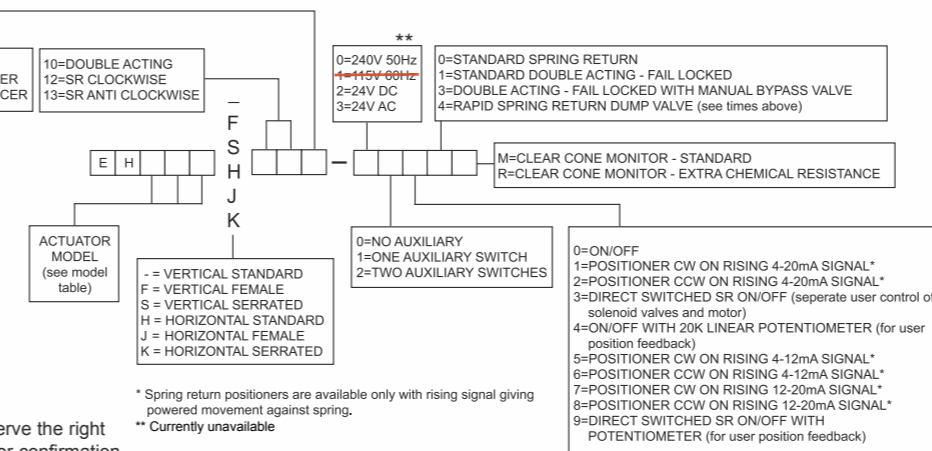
ER
CER

10=DOUBLE ACTING
12=SR CLOCKWISE
13=SR ANTI CLOCKWISE

**

0=240V 50Hz
1=115V 60Hz
2=24V DC
3=24V AC

0=STANDARD SPRING RETURN
1=STANDARD DOUBLE ACTING - FAIL LOCKED
3=DOUBLE ACTING - FAIL LOCKED WITH MANUAL BYPASS VALVE
4=RAPID SPRING RETURN DUMP VALVE (see times above)

E H

–
F
S
H
J
K

–

M=CLEAR CONE MONITOR - STANDARD
R=CLEAR CONE MONITOR - EXTRA CHEMICAL RESISTANCE

ACTUATOR MODEL (see model table)

- = VERTICAL STANDARD
F = VERTICAL FEMALE
S = VERTICAL SERRATED
H = HORIZONTAL STANDARD
J = HORIZONTAL FEMALE
K = HORIZONTAL SERRATED

0=NO AUXILIARY
1=ONE AUXILIARY SWITCH
2=TWO AUXILIARY SWITCHES

0=ON/OFF
1=POSITIONER CW ON RISING 4-20mA SIGNAL*
2=POSITIONER CCW ON RISING 4-20mA SIGNAL*
3=DIRECT SWITCHED SR ON/OFF (seperate user control of solenoid valves and motor)
4=ON/OFF WITH 20K LINEAR POTENTIOMETER (for user position feedback)
5=POSITIONER CW ON RISING 4-12mA SIGNAL*
6=POSITIONER CCW ON RISING 4-12mA SIGNAL*
7=POSITIONER CW ON RISING 12-20mA SIGNAL*
8=POSITIONER CCW ON RISING 12-20mA SIGNAL*
9=DIRECT SWITCHED SR ON/OFF WITH POTENTIOMETER (for user position feedback)

* Spring return positioners are available only with rising signal giving powered movement against spring.
** Currently unavailable

erve the right
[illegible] confirmation